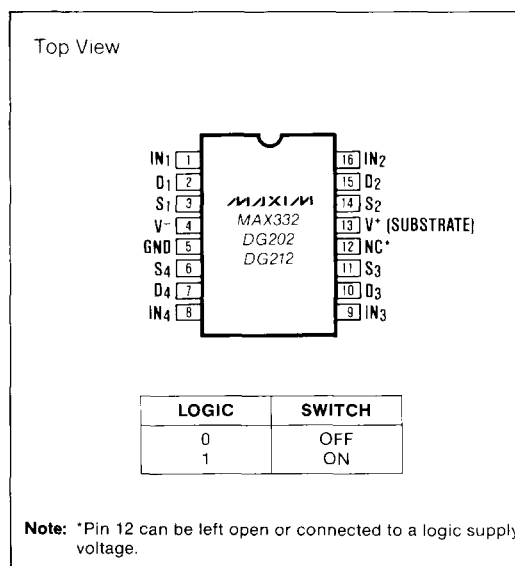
Top View

IN1 1
D1 2
S1 3
V- 4
GND 5
S4 6
D4 7
IN4 8

MAXIM
MAX332
DG202
DG212

16 IN2
15 D2
14 S2
13 V+ (SUBSTRATE)
12 NC*
11 S3
10 D3
9 IN3

| LOGIC | SWITCH |
|---|---|
| 0<br>1 | OFF<br>ON |

Note: *Pin 12 can be left open or connected to a logic supply voltage.